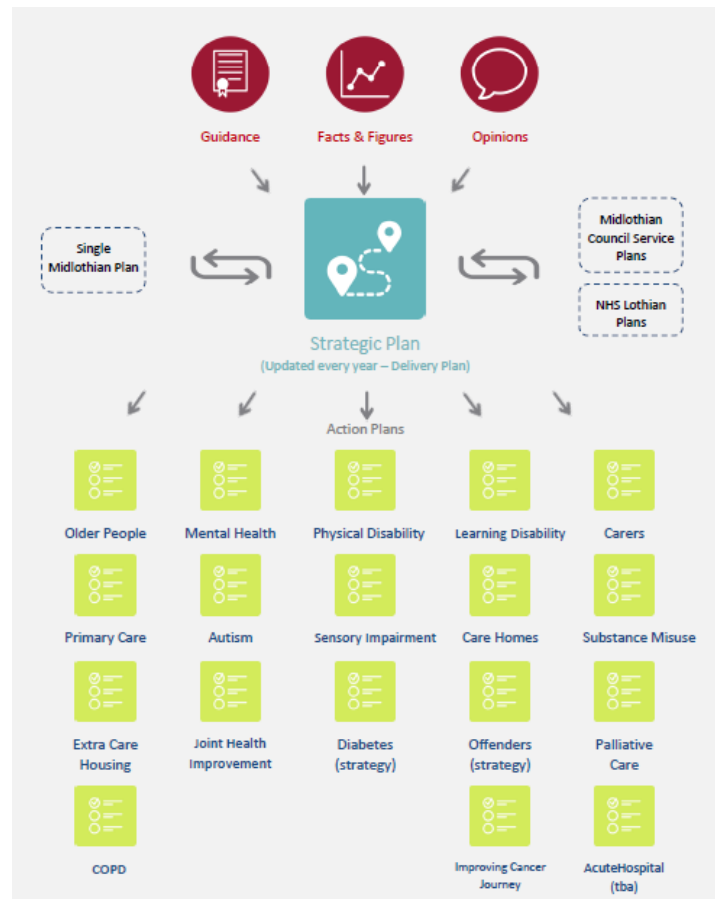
Guidance

Facts & Figures

Opinions

Single Midlothian Plan

Midlothian Council Service Plans

NHS Lothian Plans

Strategic Plan
(Updated every year – Delivery Plan)

Action Plans

Older People

Mental Health

Physical Disability

Learning Disability

Carers

Primary Care

Autism

Sensory Impairment

Care Homes

Substance Misuse

Extra Care Housing

Joint Health Improvement

Diabetes (strategy)

Offenders (strategy)

Palliative Care

COPD

Improving Cancer Journey

AcuteHospital (tba)